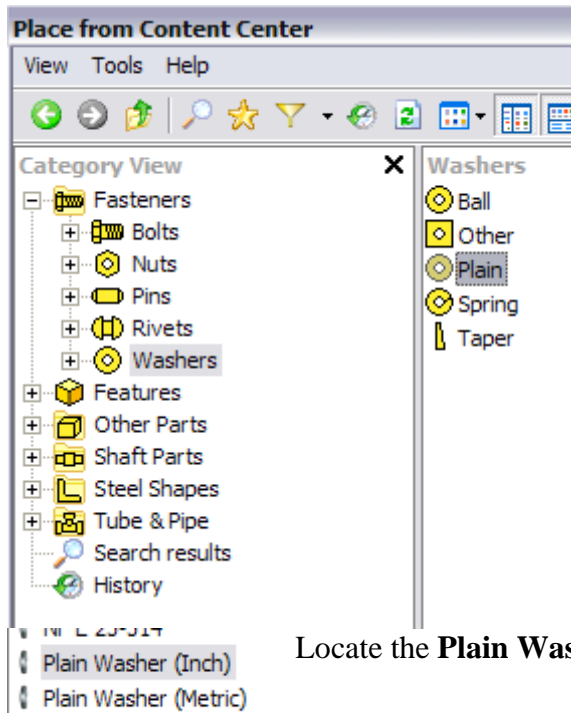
Place from Content Center

View Tools Help

Category View ✕

Fasteners
Bolts
Nuts
Pins
Rivets
Washers
Features
Other Parts
Shaft Parts
Steel Shapes
Tube & Pipe
Search results
History

Washers

Ball
Other
Plain
Spring
Taper

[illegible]

Plain Washer (Inch)

Plain Washer (Metric)

Locate the **Plain Was**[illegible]